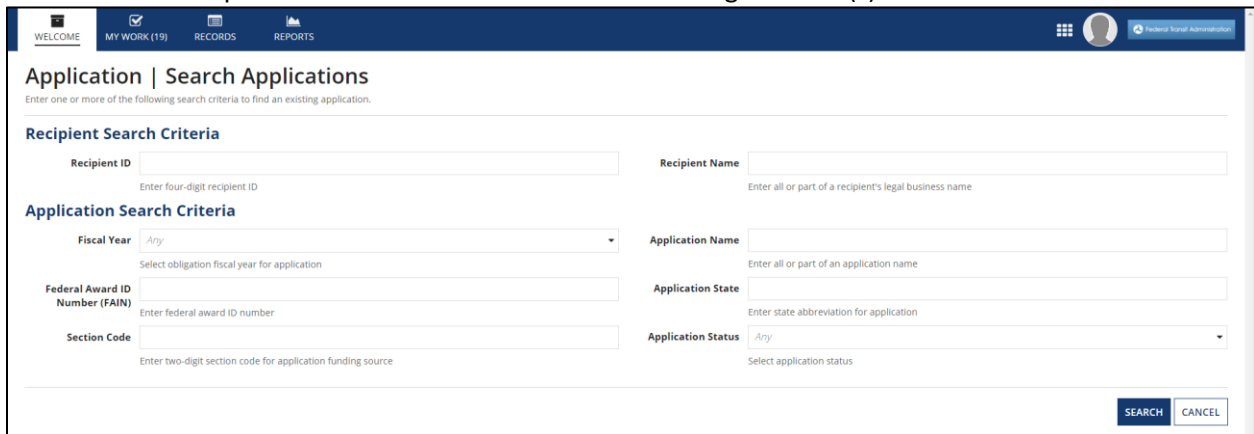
WELCOME MY WORK (19) RECORDS REPORTS

Federal Transit Administration

Application | Search Applications

Enter one or more of the following search criteria to find an existing application.

Recipient Search Criteria

Recipient ID

Enter four-digit recipient ID

Recipient Name

Enter all or part of a recipient's legal business name

Application Search Criteria

Fiscal Year Any

Select obligation fiscal year for application

Application Name

Enter all or part of an application name

Federal Award ID Number (FAIN)

Enter federal award ID number

Application State

Enter state abbreviation for application

Section Code

Enter two-digit section code for application funding source

Application Status Any

Select application status

SEARCH CANCEL